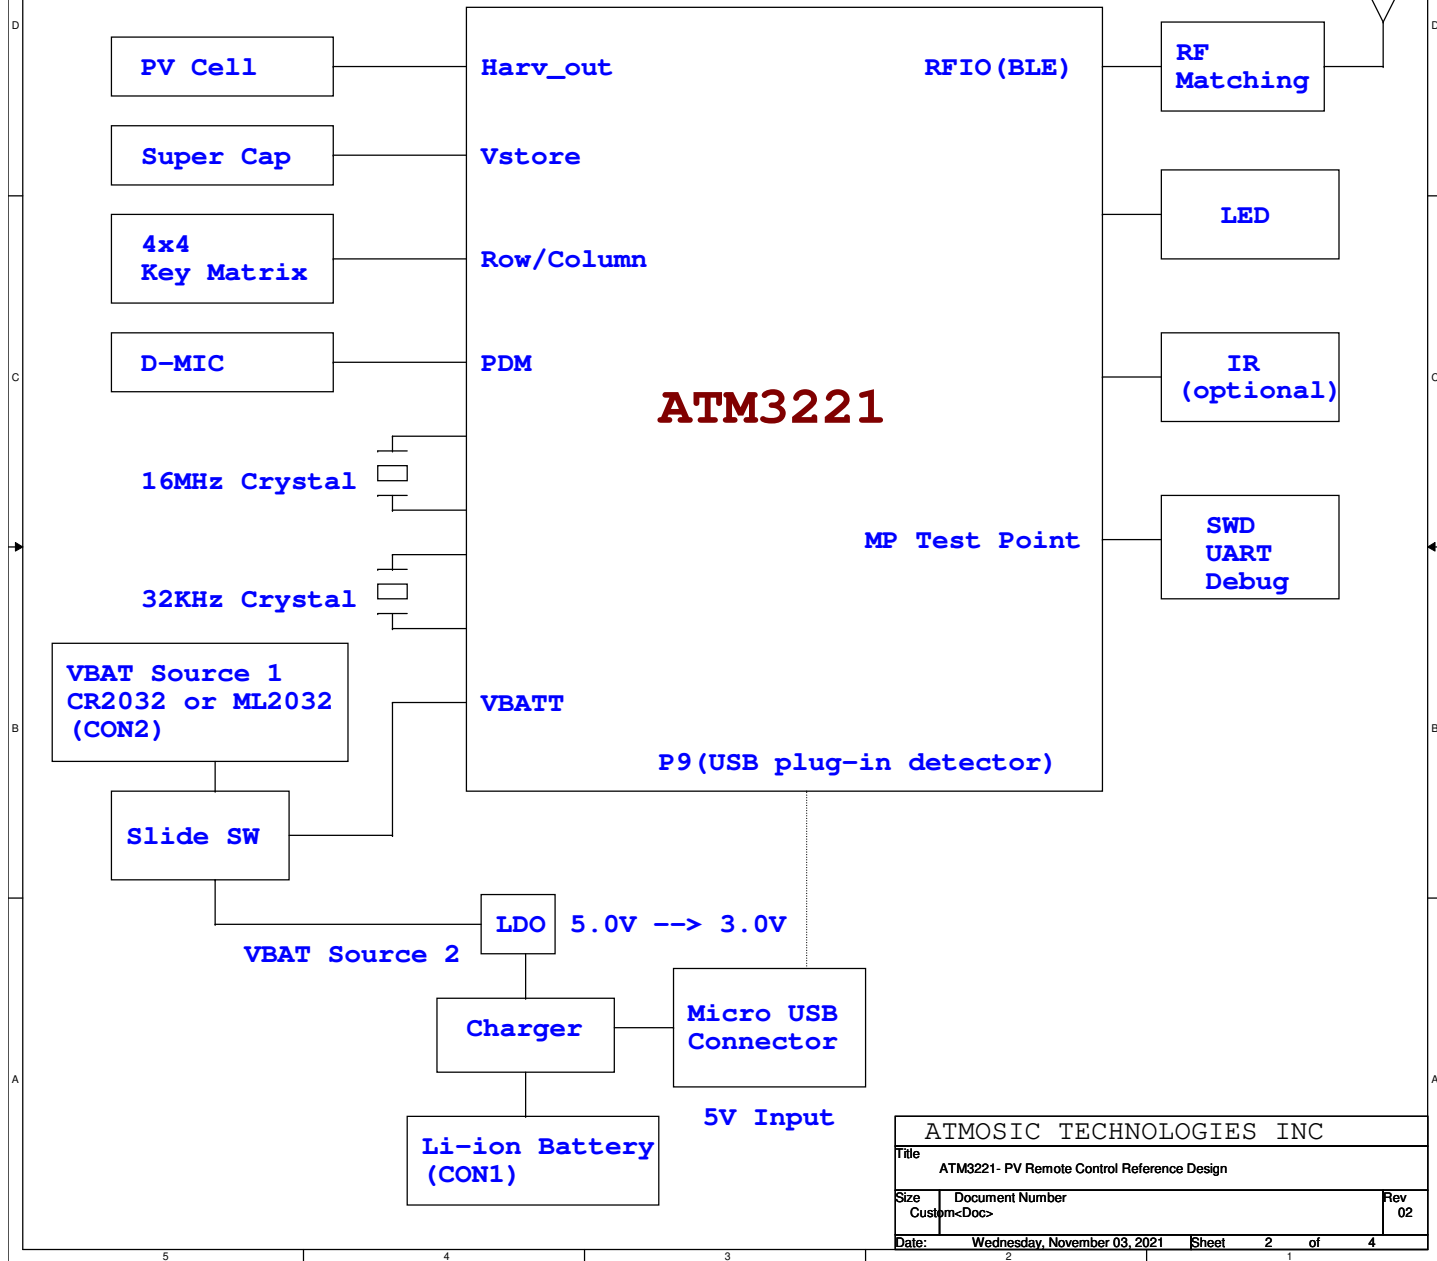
D

D

PV Cell

Harv_out

RFIO(BLE)

RF Matching

Super Cap

Vstore

LED

4x4 Key Matrix

Row/Column

C

C

D-MIC

PDM

IR (optional)

ATM3221

16MHz Crystal

MP Test Point

SWD UART Debug

32KHz Crystal

VBAT Source 1 CR2032 or ML2032 (CON2)

VBATT

B

B

P9(USB plug-in detector)

Slide SW

LDO

5.0V --> 3.0V

VBAT Source 2

Charger

Micro USB Connector

A

A

5V Input

Li-ion Battery (CON1)

ATMOSIC TECHNOLOGIES INC

Title
ATM3221- PV Remote Control Reference Design

Size
Custom

Document Number
<Doc>

Rev
02

Date: Wednesday, November 03, 2021

Sheet 2 of 4

5 4 3 2 1